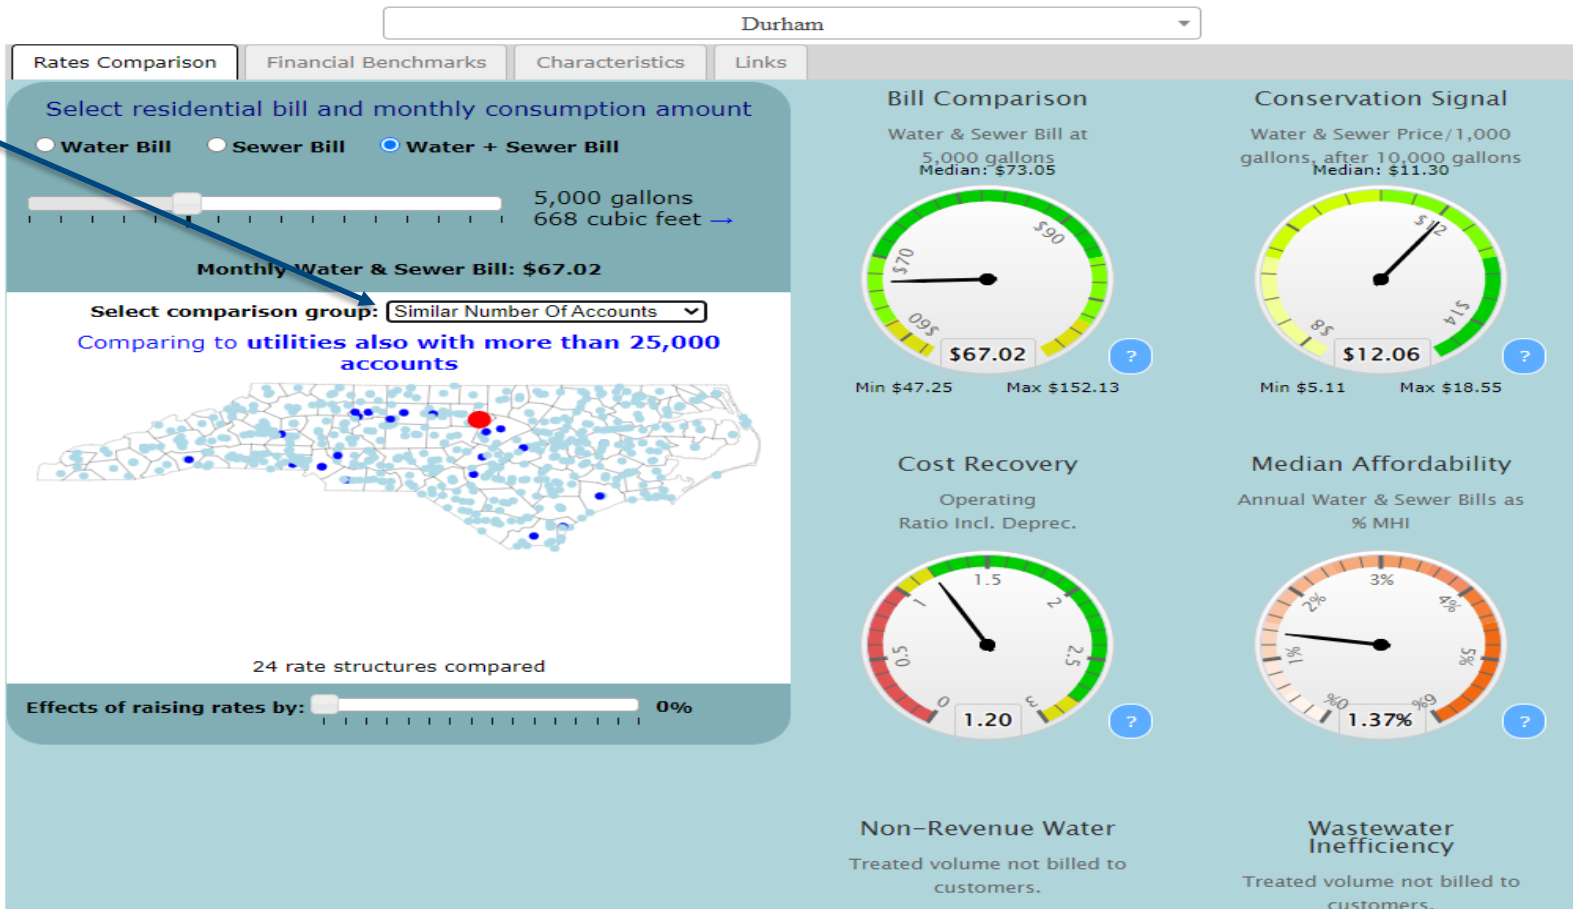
Durham

Rates Comparison | Financial Benchmarks | Characteristics | Links

Select residential bill and monthly consumption amount

Water Bill   Sewer Bill   Water + Sewer Bill

5,000 gallons
668 cubic feet →

Monthly Water & Sewer Bill: $67.02

Select comparison group: Similar Number Of Accounts

Comparing to utilities also with more than 25,000 accounts

24 rate structures compared

Effects of raising rates by: 0%

Bill Comparison

Water & Sewer Bill at 5,000 gallons
Median: $73.05

$60 $70 $90

$67.02

?

Min $47.25   Max $152.13

Conservation Signal

Water & Sewer Price/1,000 gallons, after 10,000 gallons
Median: $11.30

$8 $12 $14

$12.06

?

Min $5.11   Max $18.55

Cost Recovery

Operating Ratio Incl. Deprec.

0 0.5 1 1.5 2 2.5 3

1.20

?

Median Affordability

Annual Water & Sewer Bills as % MHI

0% 1% 2% 3% 4% 5% 6%

1.37%

?

Non-Revenue Water

Treated volume not billed to customers.

Wastewater Inefficiency

Treated volume not billed to customers.